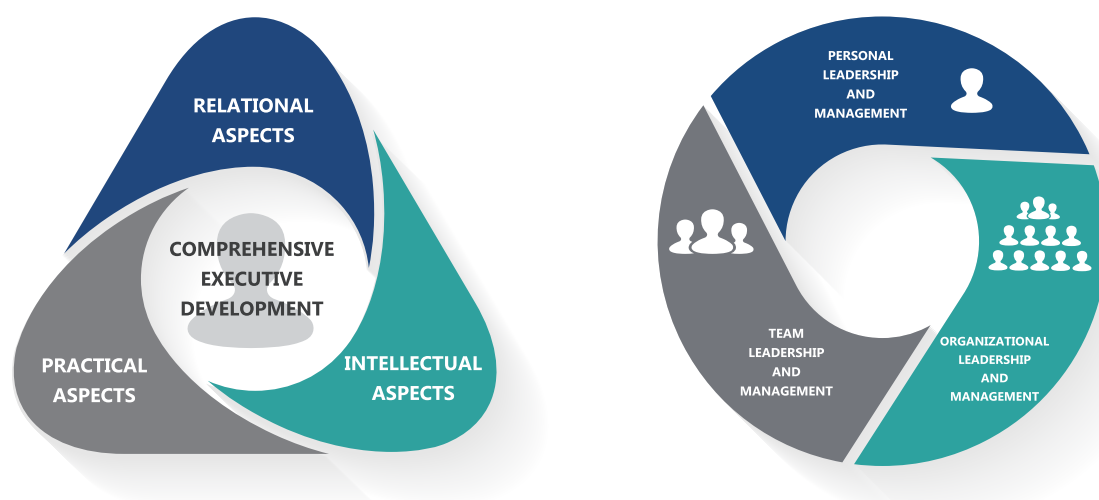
RELATIONAL ASPECTS

COMPREHENSIVE EXECUTIVE DEVELOPMENT

PRACTICAL ASPECTS

INTELLECTUAL ASPECTS

PERSONAL LEADERSHIP AND MANAGEMENT

TEAM LEADERSHIP AND MANAGEMENT

ORGANIZATIONAL LEADERSHIP AND MANAGEMENT